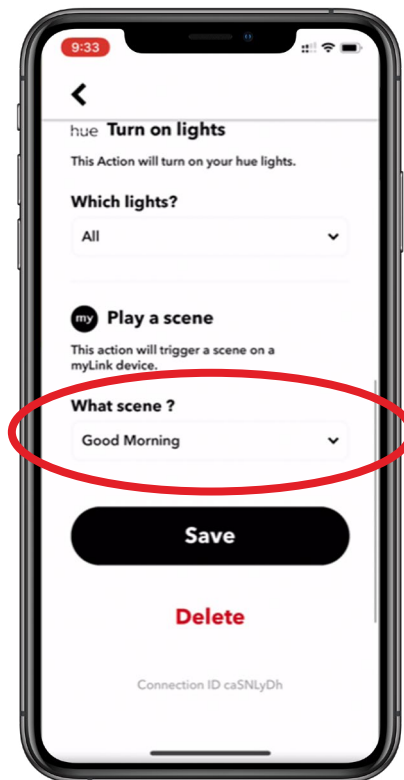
9:33

hue Turn on lights

This Action will turn on your hue lights.

Which lights?

All

my Play a scene

This action will trigger a scene on a myLink device.

What scene ?

Good Morning

Save

Delete

Connection ID caSNLyDh